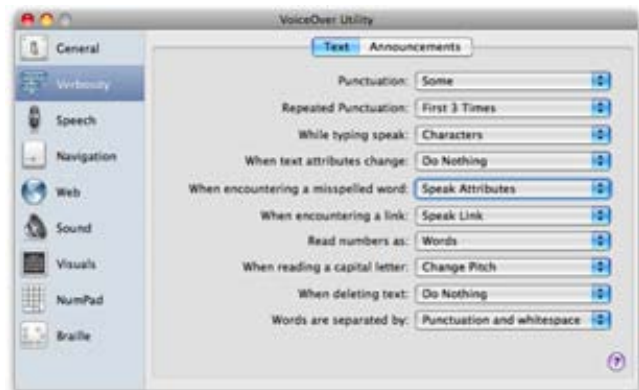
VoiceOver Utility

General
Verbosity
Speech
Navigation
Web
Sound
Visuals
NumPad
Braille

Text | Announcements

Punctuation: Some
Repeated Punctuation: First 3 Times
While typing speak: Characters
When text attributes change: Do Nothing
When encountering a misspelled word: Speak Attributes
When encountering a link: Speak Link
Read numbers as: Words
When reading a capital letter: Change Pitch
When deleting text: Do Nothing
Words are separated by: Punctuation and whitespace

?